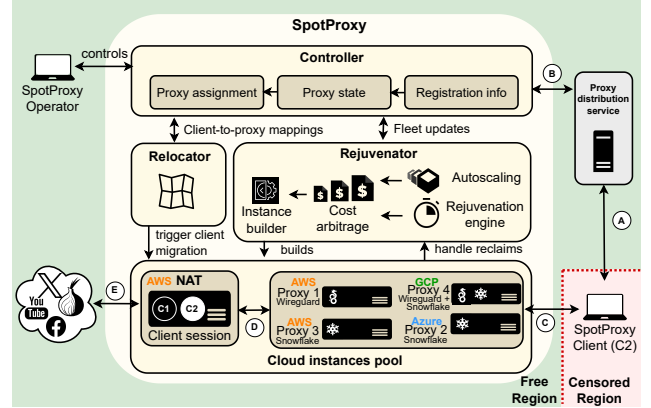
SpotProxy

controls

SpotProxy Operator

Controller

Proxy assignment

Proxy state

Registration info

B

Proxy distribution service

Client-to-proxy mappings

Fleet updates

Relocator

Rejuvenator

Autoscaling

Instance builder

Cost arbitrage

Rejuvenation engine

trigger client migration

builds

handle reclaims

A

E

AWS NAT

C1

C2

Client session

D

AWS Proxy 1 Wireguard

GCP Proxy 4 Wireguard + Snowflake

AWS Proxy 3 Snowflake

Azure Proxy 2 Snowflake

C

SpotProxy Client (C2)

Cloud instances pool

Free Region

Censored Region